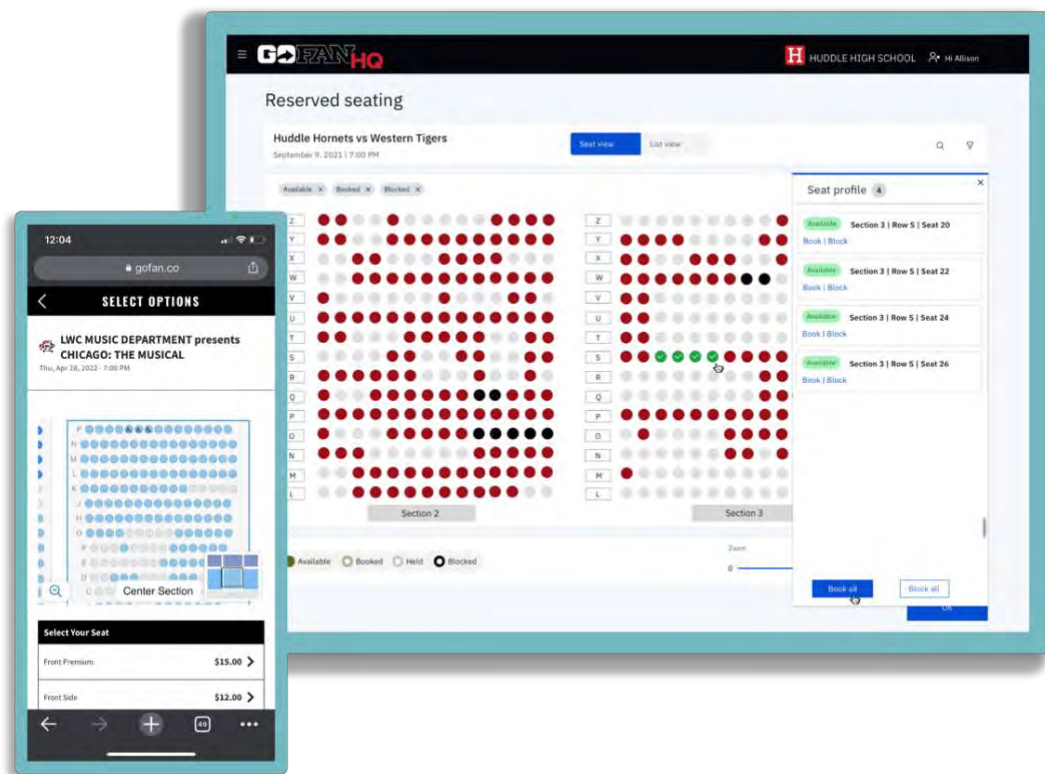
GOFAN HQ
HUDDLE HIGH SCHOOL Hi Allison

Reserved seating

Huddle Hornets vs Western Tigers
September 9, 2021 | 7:00 PM

Seat view List view

Available × Booked × Blocked ×

Z Y X W V U T S R Q P O N M L

Section 2

Z Y X W V U T S R Q P O N M L

Section 3

Available Booked Held Blocked

Zoom
0

Seat profile 4

Available Section 3 | Row S | Seat 20
Book | Block

Available Section 3 | Row S | Seat 22
Book | Block

Available Section 3 | Row S | Seat 24
Book | Block

Available Section 3 | Row S | Seat 26
Book | Block

Book all Block all

OK

12:04
gofan.co

SELECT OPTIONS

LWC MUSIC DEPARTMENT presents CHICAGO: THE MUSICAL
Thu, Apr 28, 2022 - 7:00 PM

P N M L K J I H G F E D C

Center Section

Select Your Seat

Front Premium $15.00

Front Side $12.00

49